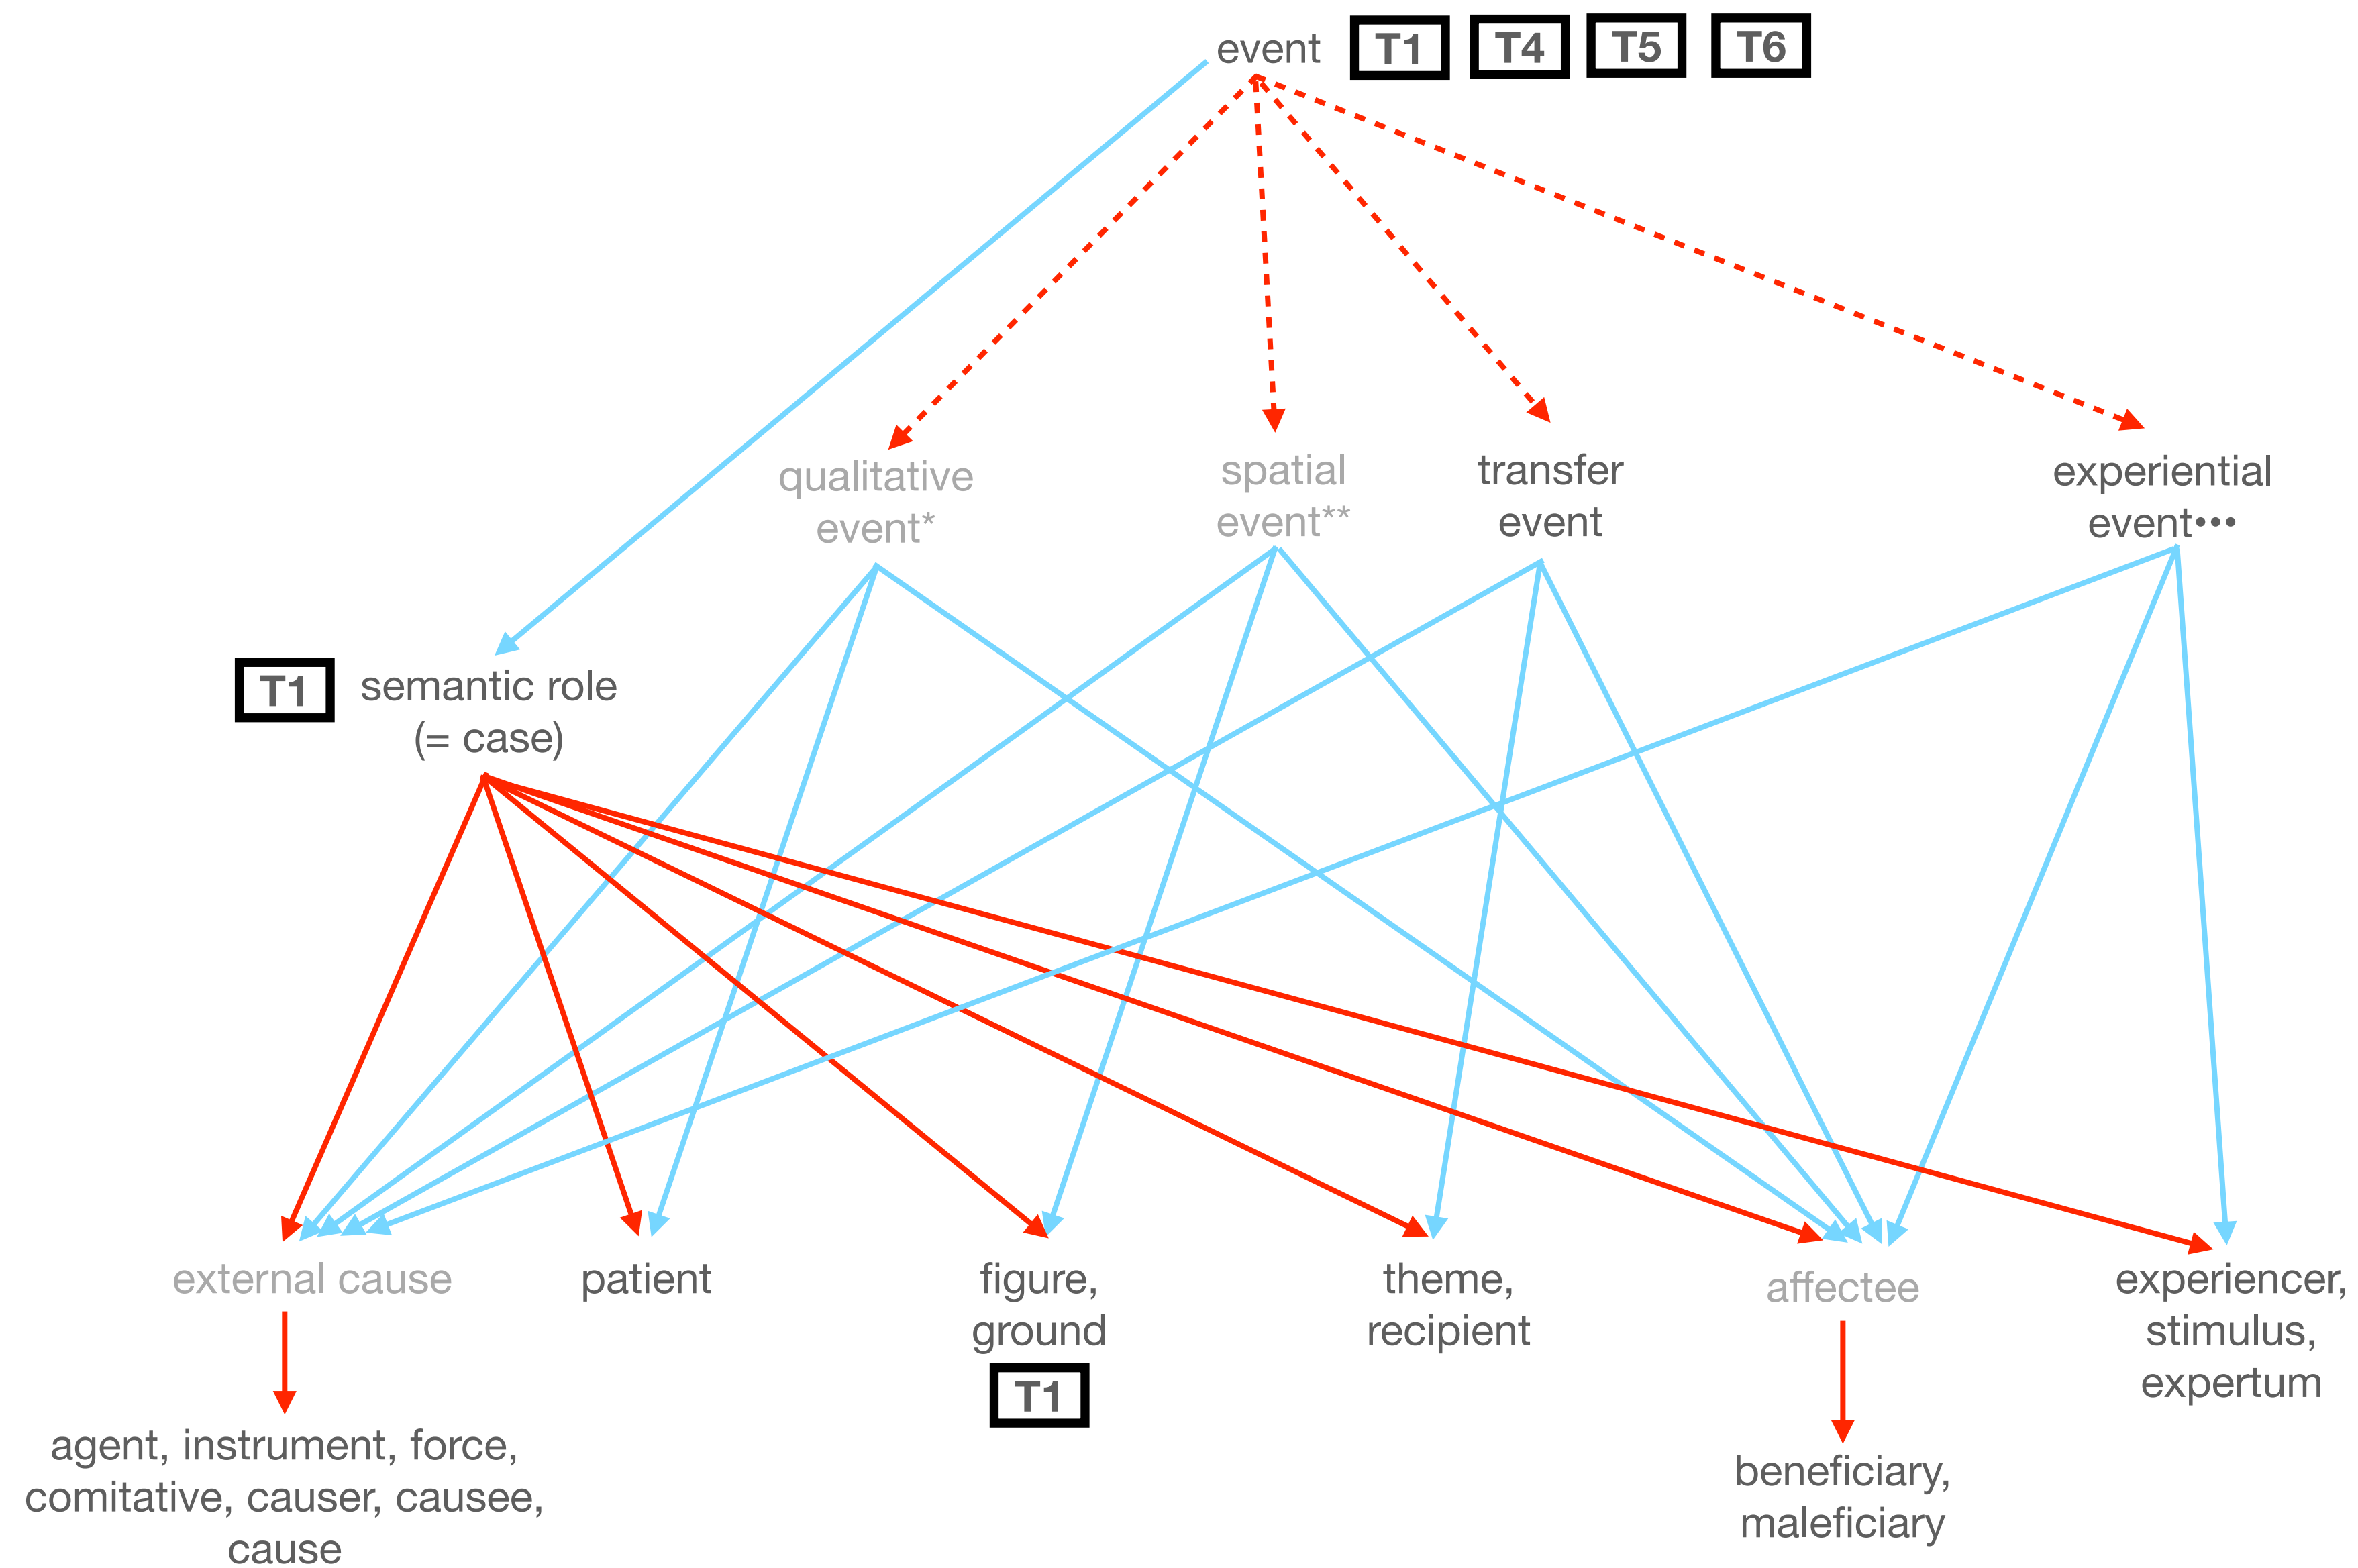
event T1 T4 T5 T6

qualitative event*

spatial event**

transfer event

experiential event•••

T1 semantic role (= case)

external cause

patient

figure, ground

T1

theme, recipient

affectee

experiencer, stimulus, expertum

agent, instrument, force, comitative, causer, causee, cause

beneficiary, maleficiary